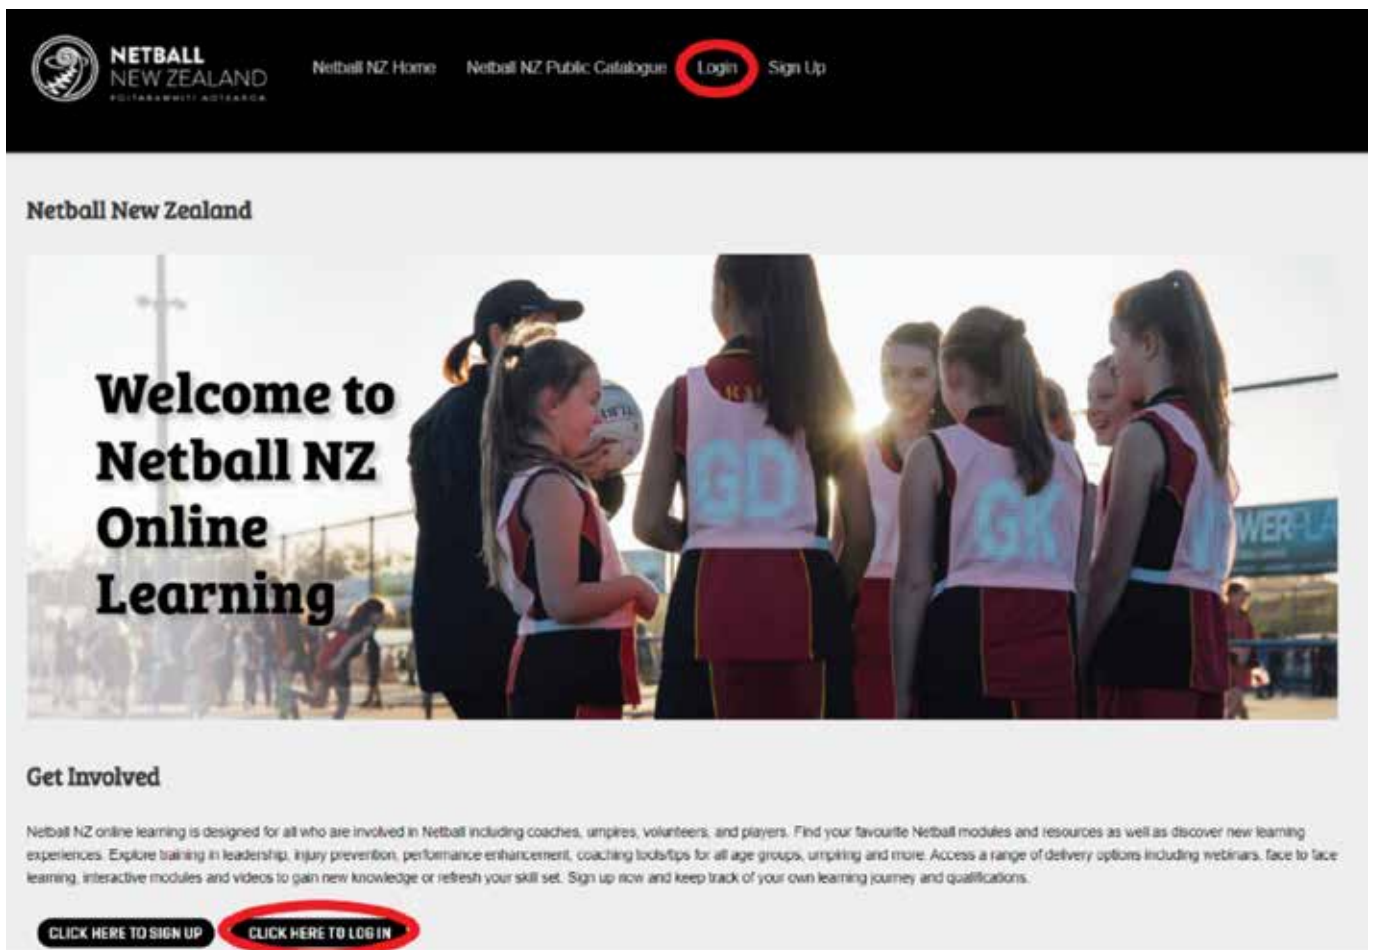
NETBALL
NEW ZEALAND
POITARAWHITI AOTEAROA

Netball NZ Home Netball NZ Public Catalogue Login Sign Up

Netball New Zealand

Welcome to Netball NZ Online Learning

GD GK WERPLA

Get Involved

Netball NZ online learning is designed for all who are involved in Netball including coaches, umpires, volunteers, and players. Find your favourite Netball modules and resources as well as discover new learning experiences. Explore training in leadership, injury prevention, performance enhancement, coaching tools/tips for all age groups, umpiring and more. Access a range of delivery options including webinars, face to face learning, interactive modules and videos to gain new knowledge or refresh your skill set. Sign up now and keep track of your own learning journey and qualifications.

CLICK HERE TO SIGN UP CLICK HERE TO LOG IN